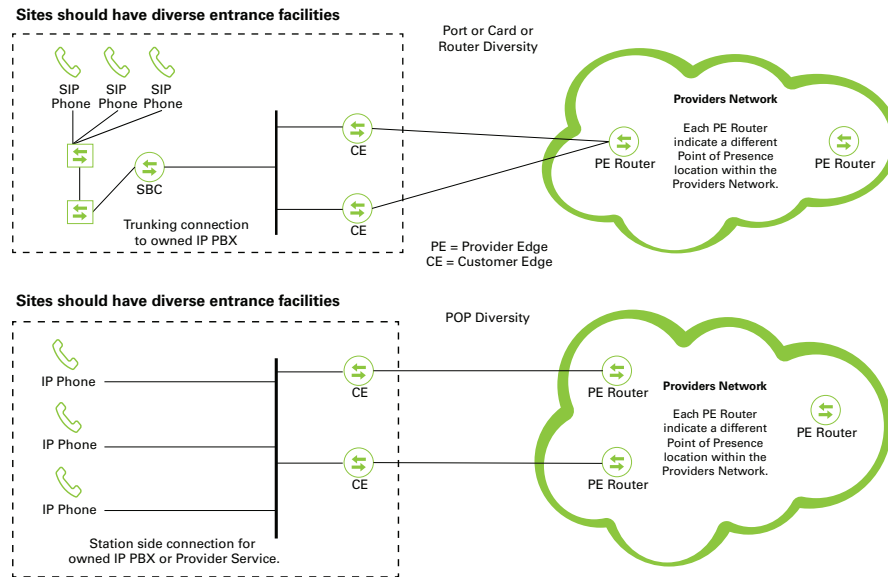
Sites should have diverse entrance facilities

Port or Card or Router Diversity

SIP Phone SIP Phone SIP Phone

SBC

Trunking connection to owned IP PBX

CE

CE

Providers Network

PE Router

Each PE Router indicate a different Point of Presence location within the Providers Network.

PE Router

PE = Provider Edge
CE = Customer Edge

Sites should have diverse entrance facilities

POP Diversity

IP Phone

IP Phone

IP Phone

Station side connection for owned IP PBX or Provider Service.

CE

CE

PE Router

Providers Network

Each PE Router indicate a different Point of Presence location within the Providers Network.

PE Router

PE Router